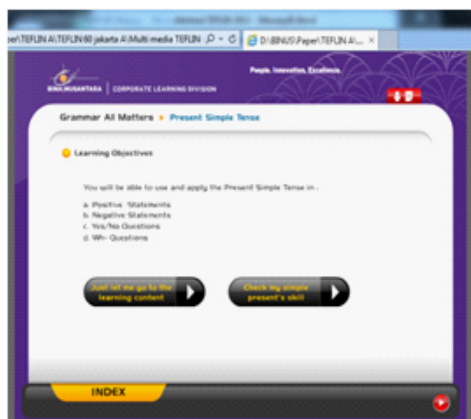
per\TEFLIN A\TEFLIN 60 jakarta A\Multi media TEFLIN  D:\BINUS\Paper\TEFLIN A\...

BINA NUSANTARA | CORPORATE LEARNING DIVISION

People. Innovation. Excellence.

Grammar All Matters ▸ Present Simple Tense

Learning Objectives

You will be able to use and apply the Present Simple Tense in :

a. Positive Statements
b. Negative Statements
c. Yes/No Questions
d. Wh- Questions

Just let me go to the learning content

Check my simple present's skill

INDEX